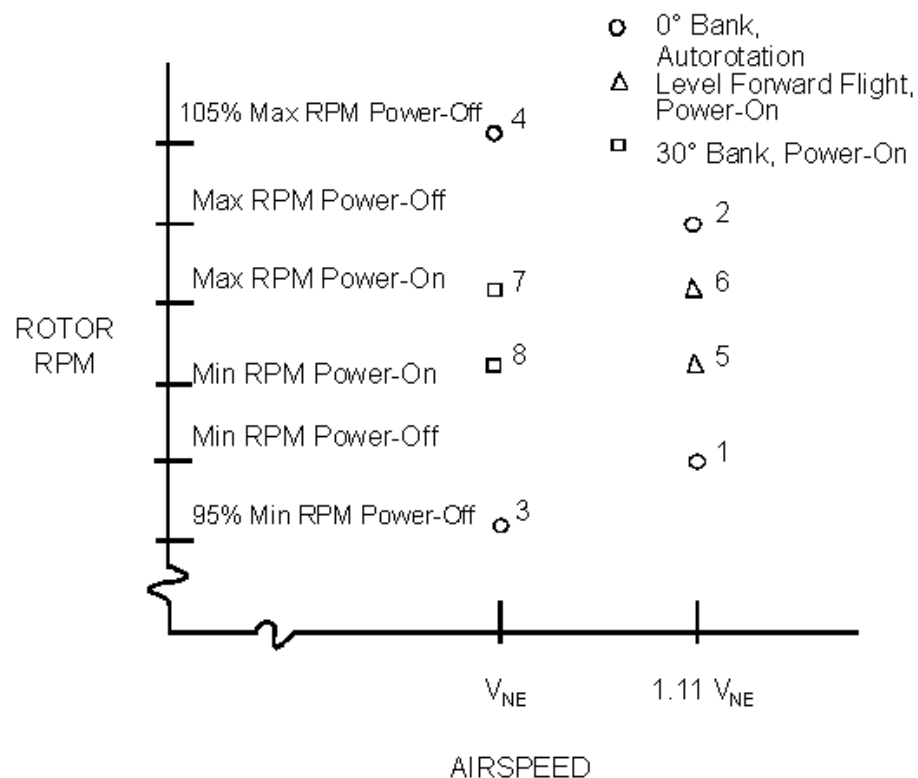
○ 0° Bank, Autorotation
△ Level Forward Flight, Power-On
□ 30° Bank, Power-On

ROTOR RPM

105% Max RPM Power-Off
○ 4

Max RPM Power-Off
○ 2

Max RPM Power-On
□ 7
△ 6

Min RPM Power-On
□ 8
△ 5

Min RPM Power-Off
○ 1

95% Min RPM Power-Off
○ 3

$V_{NE}$

1.11 $V_{NE}$

AIRSPEED